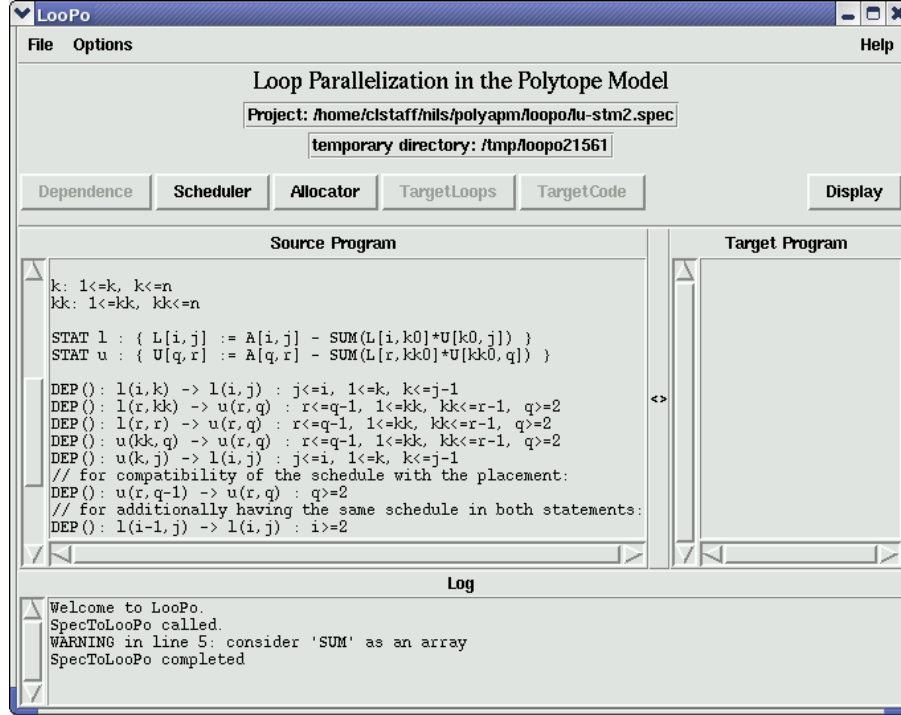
LooPo
File Options Help
Loop Parallelization in the Polytope Model
Project: /home/clstaff/nils/polyapm/loopo/lu-stm2.spec
temporary directory: /tmp/loopo21561
Dependence Scheduler Allocator TargetLoops TargetCode Display
Source Program
Target Program
k: 1<=k, k<=n
kk: 1<=kk, kk<=n

STAT l : { L[i,j] := A[i,j] - SUM(L[i,k0]*U[k0,j]) }
STAT u : { U[q,r] := A[q,r] - SUM(L[r,kk0]*U[kk0,q]) }

DEP(): l(i,k) -> l(i,j) : j<=i, 1<=k, k<=j-1
DEP(): l(r,kk) -> u(r,q) : r<=q-1, 1<=kk, kk<=r-1, q>=2
DEP(): l(r,r) -> u(r,q) : r<=q-1, 1<=kk, kk<=r-1, q>=2
DEP(): u(kk,q) -> u(r,q) : r<=q-1, 1<=kk, kk<=r-1, q>=2
DEP(): u(k,j) -> l(i,j) : j<=i, 1<=k, k<=j-1
// for compatibility of the schedule with the placement:
DEP(): u(r,q-1) -> u(r,q) : q>=2
// for additionally having the same schedule in both statements:
DEP(): l(i-1,j) -> l(i,j) : i>=2
<>
Log
Welcome to LooPo.
SpecToLooPo called.
WARNING in line 5: consider 'SUM' as an array
SpecToLooPo completed